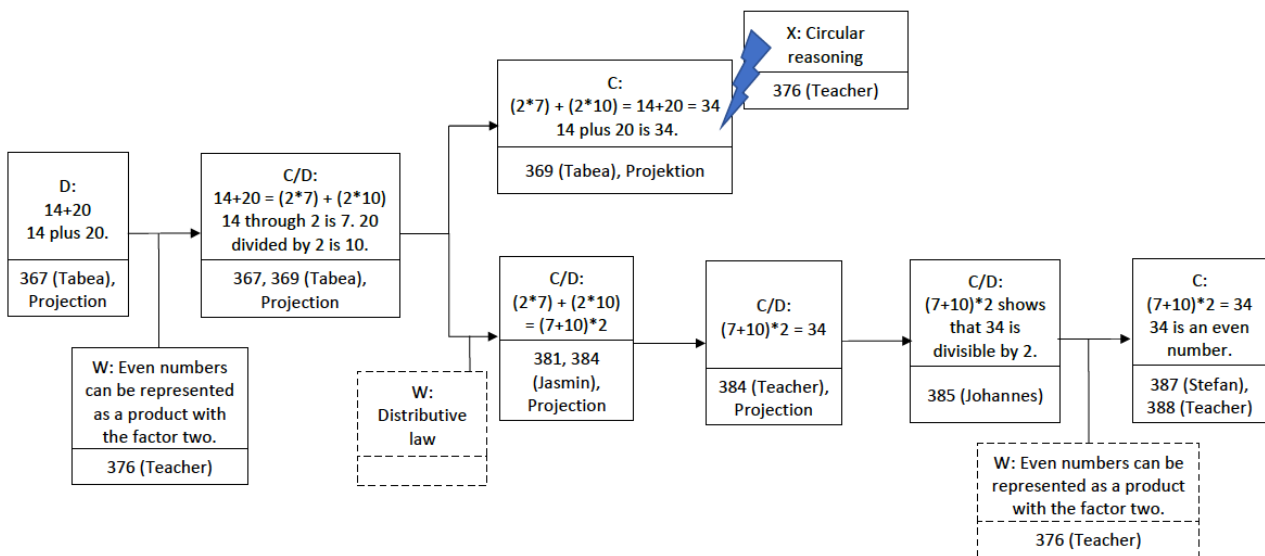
D:
14+20
14 plus 20.

367 (Tabea), Projection

W: Even numbers can be represented as a product with the factor two.

376 (Teacher)

C/D:
14+20 = (2*7) + (2*10)
14 through 2 is 7. 20 divided by 2 is 10.

367, 369 (Tabea), Projection

C:
(2*7) + (2*10) = 14+20 = 34
14 plus 20 is 34.

369 (Tabea), Projektion

X: Circular reasoning

376 (Teacher)

W:
Distributive law

C/D:
(2*7) + (2*10) = (7+10)*2

381, 384 (Jasmin), Projection

C/D:
(7+10)*2 = 34

384 (Teacher), Projection

C/D:
(7+10)*2 shows that 34 is divisible by 2.

385 (Johannes)

W: Even numbers can be represented as a product with the factor two.

376 (Teacher)

C:
(7+10)*2 = 34
34 is an even number.

387 (Stefan), 388 (Teacher)